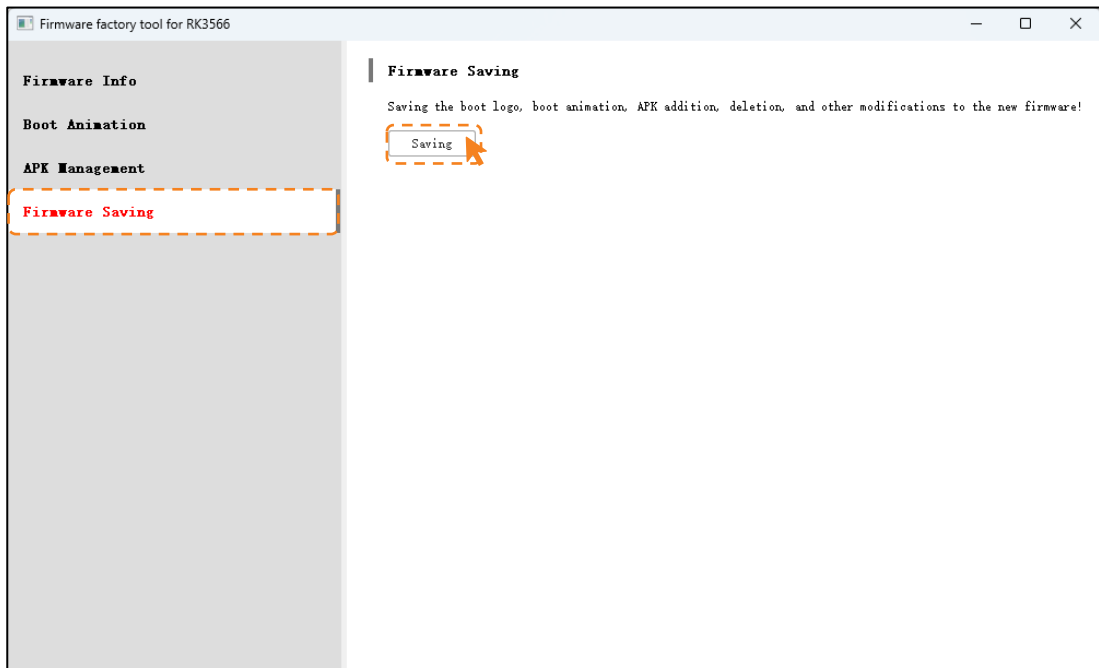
Firmware factory tool for RK3566

Firmware Info

Boot Animation

APK Management

Firmware Saving

Firmware Saving

Saving the boot logo, boot animation, APK addition, deletion, and other modifications to the new firmware!

Saving